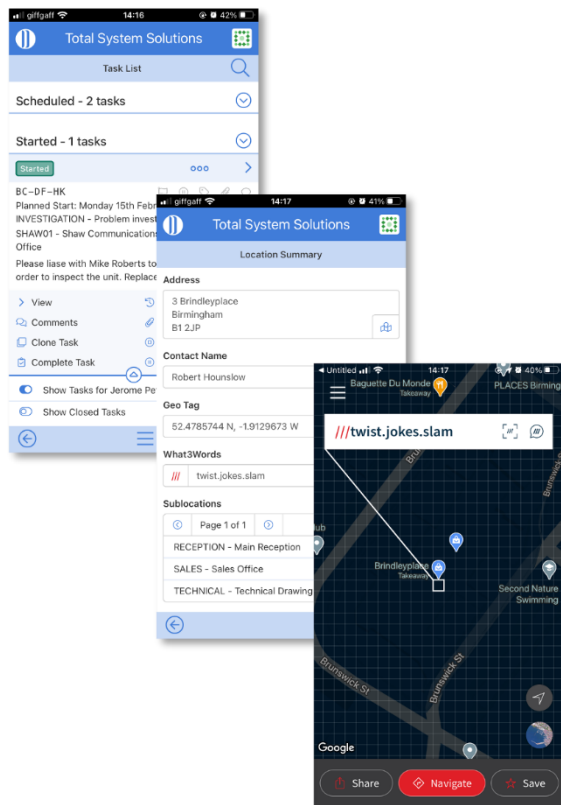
giffgaff 14:16 42%

Total System Solutions

Task List

Scheduled - 2 tasks

Started - 1 tasks

Started

BC–DF–HK
Planned Start: Monday 15th Febr
INVESTIGATION - Problem invest
SHAW01 - Shaw Communications
Office
Please liase with Mike Roberts to
order to inspect the unit. Replace

View

Comments

Clone Task

Complete Task

Show Tasks for Jerome Pe

Show Closed Tasks

giffgaff 14:17 41%

Total System Solutions

Location Summary

Address

3 Brindleyplace
Birmingham
B1 2JP

Contact Name

Robert Hounslow

Geo Tag

52.4785744 N, -1.9129673 W

What3Words

/// twist.jokes.slam

Sublocations

Page 1 of 1

RECEPTION - Main Reception

SALES - Sales Office

TECHNICAL - Technical Drawing

Untitled 14:17 40%

Baguette Du Monde
Takeaway

PLACES Birming

///twist.jokes.slam

ub

Brindleyplace
Takeaway

Second Nature
Swimming

Brunswick St

Brunswick St

Google

Share

Navigate

Save